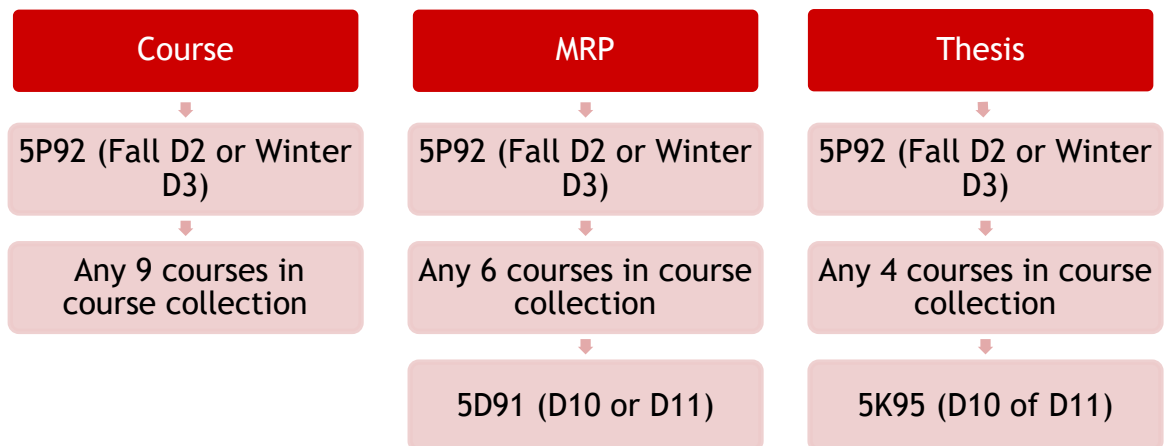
Course

5P92 (Fall D2 or Winter D3)

Any 9 courses in course collection

MRP

5P92 (Fall D2 or Winter D3)

Any 6 courses in course collection

5D91 (D10 or D11)

Thesis

5P92 (Fall D2 or Winter D3)

Any 4 courses in course collection

5K95 (D10 of D11)